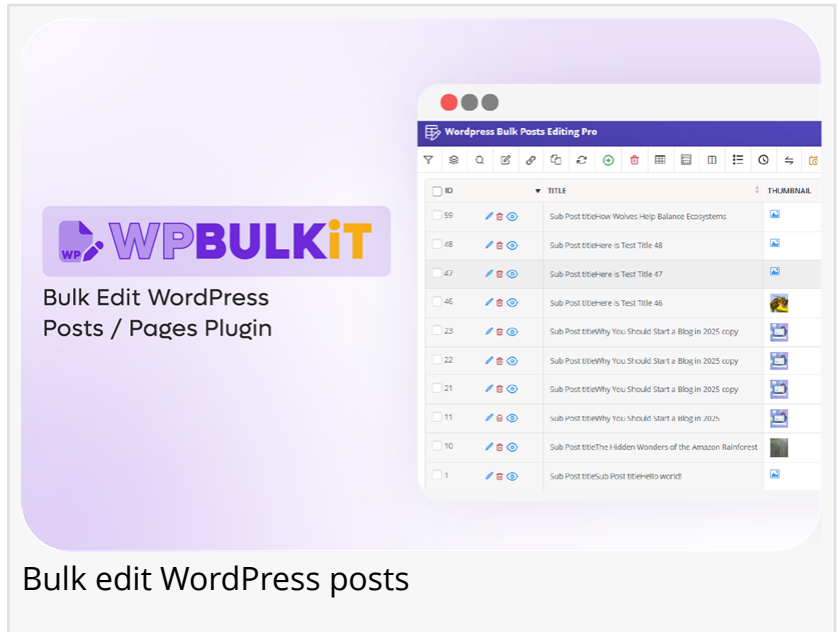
WP WPBULKiT

Bulk Edit WordPress Posts / Pages Plugin

Wordpress Bulk Posts Editing Pro

| ID | TITLE | THUMBNAIL |
|---|---|---|
| 59 | Sub Post titleHow Wolves Help Balance Ecosystems | |
| 48 | Sub Post titleHere is Test Title 48 | |
| 47 | Sub Post titleHere is Test Title 47 | |
| 46 | Sub Post titleHere is Test Title 46 | |
| 23 | Sub Post titleWhy You Should Start a Blog in 2025 copy | |
| 22 | Sub Post titleWhy You Should Start a Blog in 2025 copy | |
| 21 | Sub Post titleWhy You Should Start a Blog in 2025 copy | |
| 11 | Sub Post titleWhy You Should Start a Blog in 2025 | |
| 10 | Sub Post titleThe Hidden Wonders of the Amazon Rainforest | |
| 1 | Sub Post titleSub Post titleHello world! | |

Bulk edit WordPress posts